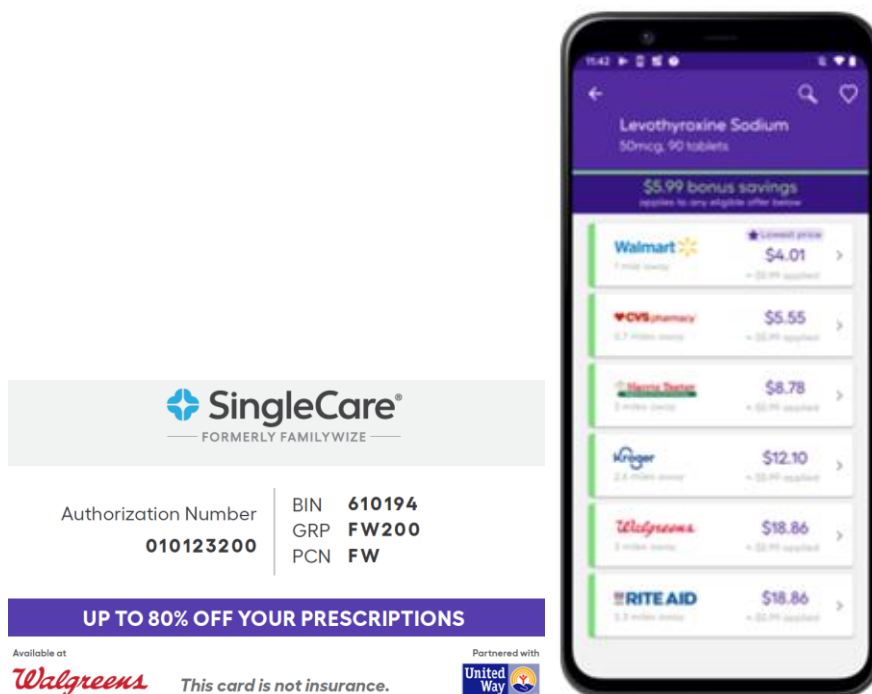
SingleCare®
FORMERLY FAMILYWIZE

Authorization Number
010123200

BIN 610194
GRP FW200
PCN FW

UP TO 80% OFF YOUR PRESCRIPTIONS

Available at
Walgreens
This card is not insurance.
Partnered with
United Way

11:42

Levothyroxine Sodium
50mcg, 90 tablets

$5.99 bonus savings
applies to any eligible offer below

Walmart
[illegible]
Lowest price
$4.01
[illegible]

CVS pharmacy
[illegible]
$5.55
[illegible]

Harris Teeter
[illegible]
$8.78
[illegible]

Kroger
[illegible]
$12.10
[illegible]

Walgreens
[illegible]
$18.86
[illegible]

RITE AID
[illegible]
$18.86
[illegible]